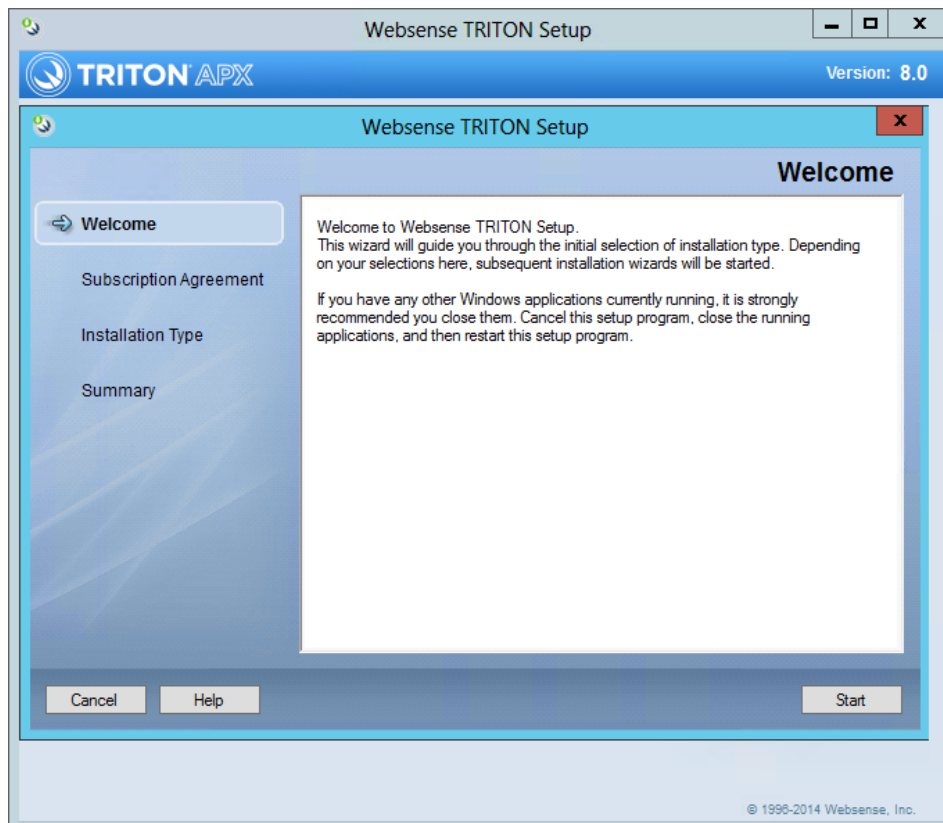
Websense TRITON Setup

TRITON APX

Version: 8.0

Websense TRITON Setup

Welcome

Welcome

Subscription Agreement

Installation Type

Summary

Welcome to Websense TRITON Setup.
This wizard will guide you through the initial selection of installation type. Depending on your selections here, subsequent installation wizards will be started.

If you have any other Windows applications currently running, it is strongly recommended you close them. Cancel this setup program, close the running applications, and then restart this setup program.

Cancel

Help

Start

© 1996-2014 Websense, Inc.